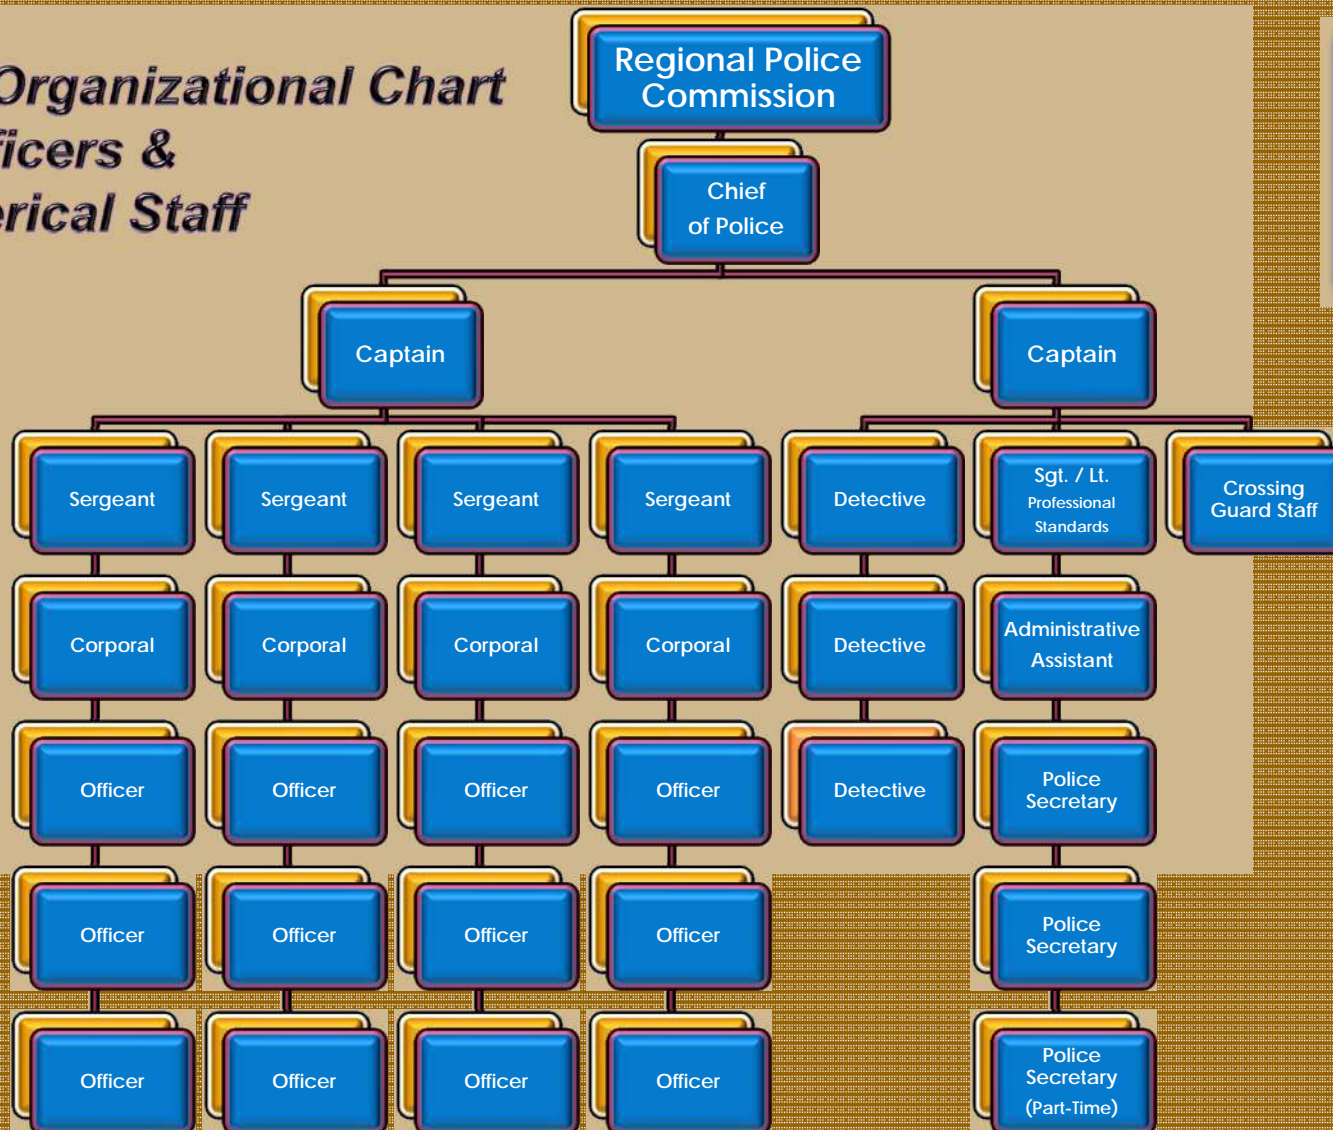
Organizational Chart
ficers &
erical Staff

Regional Police Commission

Chief of Police

Captain

Captain

Sergeant

Sergeant

Sergeant

Sergeant

Detective

Sgt. / Lt. Professional Standards

Crossing Guard Staff

Corporal

Corporal

Corporal

Corporal

Detective

Administrative Assistant

Officer

Officer

Officer

Officer

Detective

Police Secretary

Officer

Officer

Officer

Officer

Police Secretary

Officer

Officer

Officer

Officer

Police Secretary (Part-Time)